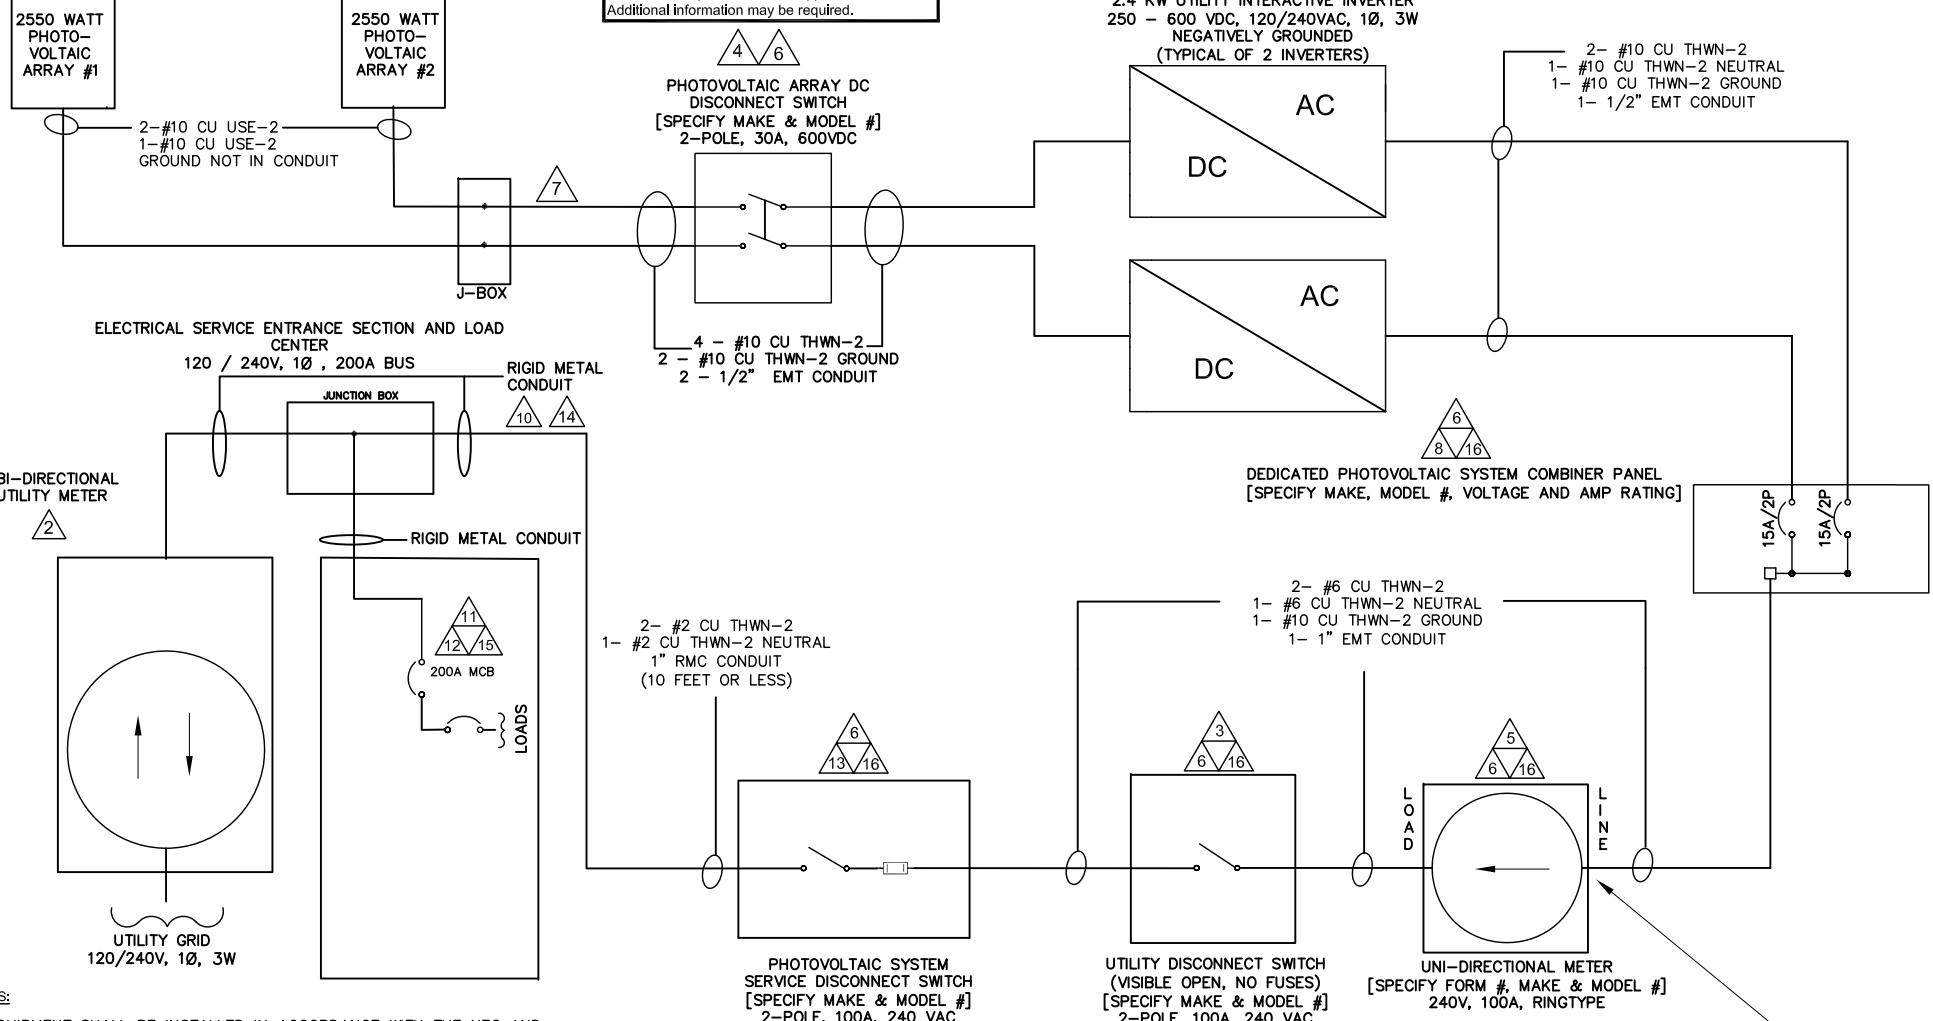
2550 WATT PHOTO-VOLTAIC ARRAY #1

2550 WATT PHOTO-VOLTAIC ARRAY #2

Additional information may be required.

4 6

PHOTOVOLTAIC ARRAY DC DISCONNECT SWITCH [SPECIFY MAKE & MODEL #] 2-POLE, 30A, 600VDC

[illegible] KW UTILITY INTERACTIVE INVERTER 250 – 600 VDC, 120/240VAC, 1Ø, 3W NEGATIVELY GROUNDED (TYPICAL OF 2 INVERTERS)

AC
DC

AC
DC

2- #10 CU THWN-2
1- #10 CU THWN-2 NEUTRAL
1- #10 CU THWN-2 GROUND
1- 1/2" EMT CONDUIT

2-#10 CU USE-2
1-#10 CU USE-2
GROUND NOT IN CONDUIT

7

J-BOX

4 – #10 CU THWN-2
2 – #10 CU THWN-2 GROUND
2 – 1/2" EMT CONDUIT

ELECTRICAL SERVICE ENTRANCE SECTION AND LOAD CENTER
120 / 240V, 1Ø , 200A BUS

JUNCTION BOX

RIGID METAL CONDUIT

10 14

6 8 16

DEDICATED PHOTOVOLTAIC SYSTEM COMBINER PANEL [SPECIFY MAKE, MODEL #, VOLTAGE AND AMP RATING]

15A/2P 15A/2P

BI-DIRECTIONAL UTILITY METER

2

RIGID METAL CONDUIT

11 12 15

200A MCB

LOADS

2- #2 CU THWN-2
1- #2 CU THWN-2 NEUTRAL
1" RMC CONDUIT
(10 FEET OR LESS)

2- #6 CU THWN-2
1- #6 CU THWN-2 NEUTRAL
1- #10 CU THWN-2 GROUND
1- 1" EMT CONDUIT

6 13 16

3 6 16

5 6 16

LOAD

LINE

UTILITY GRID
120/240V, 1Ø, 3W

PHOTOVOLTAIC SYSTEM SERVICE DISCONNECT SWITCH [SPECIFY MAKE & MODEL #] 2-POLE, 100A, 240 VAC

UTILITY DISCONNECT SWITCH (VISIBLE OPEN, NO FUSES) [SPECIFY MAKE & MODEL #] 2-POLE, 100A, 240 VAC

UNI-DIRECTIONAL METER [SPECIFY FORM #, MAKE & MODEL #] 240V, 100A, RINGTYPE

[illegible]S:
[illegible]